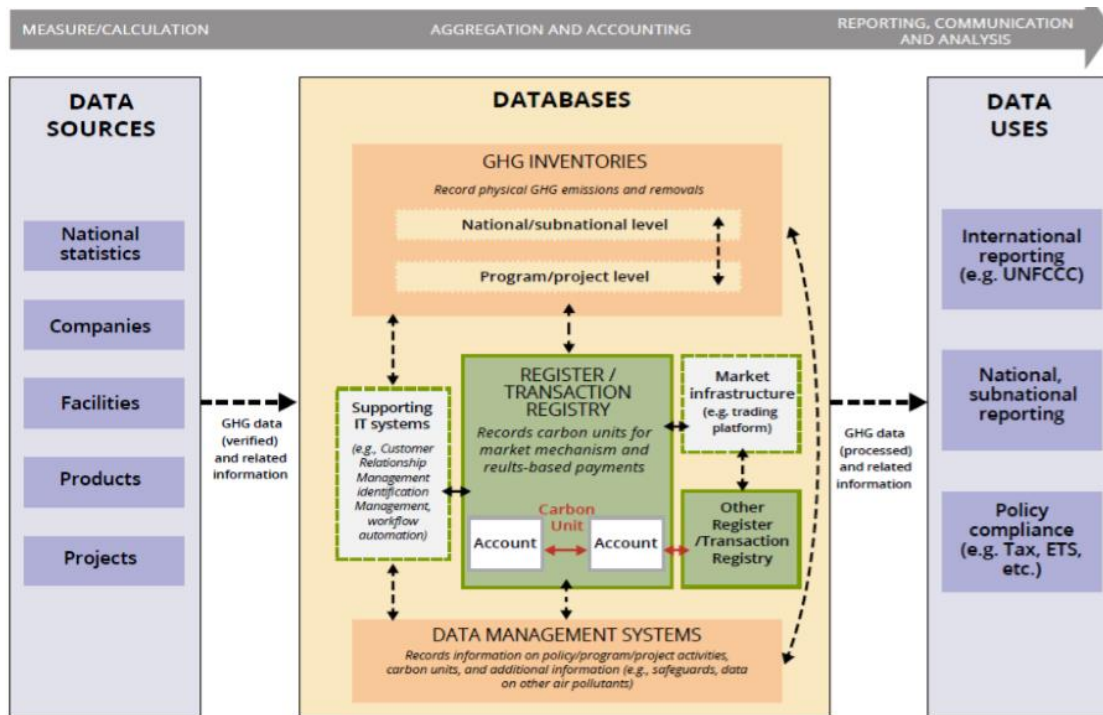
MEASURE/CALCULATION

AGGREGATION AND ACCOUNTING

REPORTING, COMMUNICATION AND ANALYSIS

DATA SOURCES

National statistics

Companies

Facilities

Products

Projects

GHG data (verified) and related information

DATABASES

GHG INVENTORIES

Record physical GHG emissions and removals

National/subnational level

Program/project level

Supporting IT systems

(e.g., Customer Relationship Management identification Management, workflow automation)

REGISTER / TRANSACTION REGISTRY

Records carbon units for market mechanism and reults-based payments

Carbon Unit

Account

Account

Market infrastructure (e.g. trading platform)

Other Register /Transaction Registry

DATA MANAGEMENT SYSTEMS

Records information on policy/program/project activities, carbon units, and additional information (e.g., safeguards, data on other air pollutants)

GHG data (processed) and related information

DATA USES

International reporting (e.g. UNFCCC)

National, subnational reporting

Policy compliance (e.g. Tax, ETS, etc.)